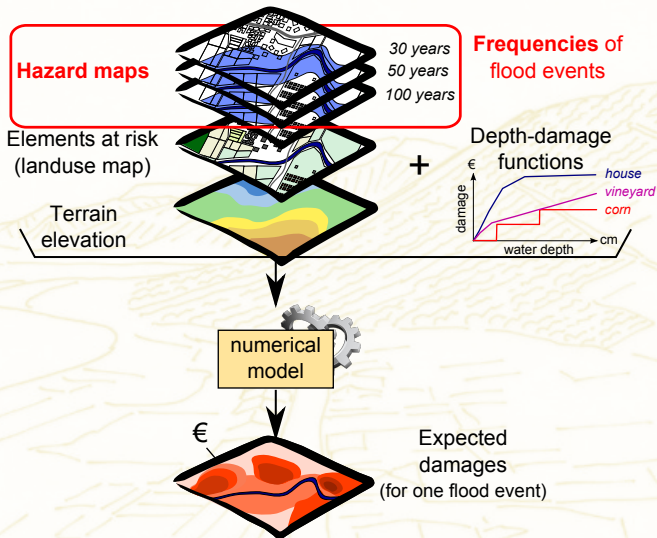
Hazard maps
30 years
50 years
100 years
Frequencies of flood events

Elements at risk (landuse map)

+

Depth-damage functions
€
damage
house
vineyard
corn
water depth
cm

Terrain elevation

numerical model

€

Expected damages (for one flood event)